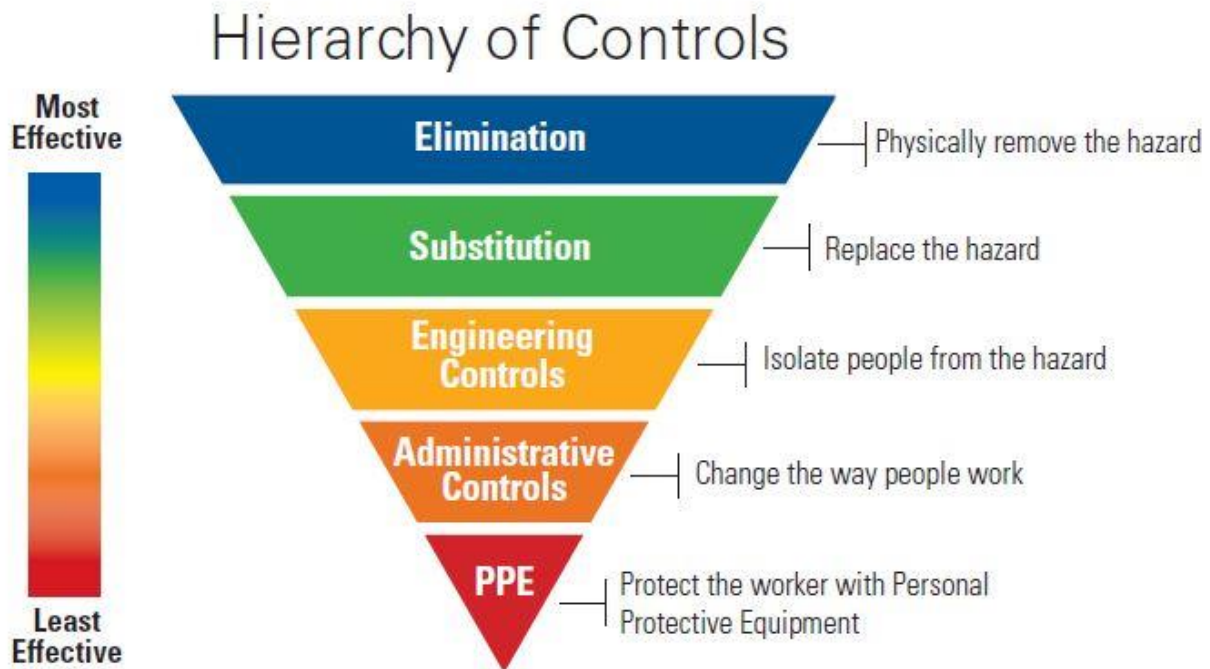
Hierarchy of Controls

Most Effective

Least Effective

Elimination

Physically remove the hazard

Substitution

Replace the hazard

Engineering Controls

Isolate people from the hazard

Administrative Controls

Change the way people work

PPE

Protect the worker with Personal Protective Equipment